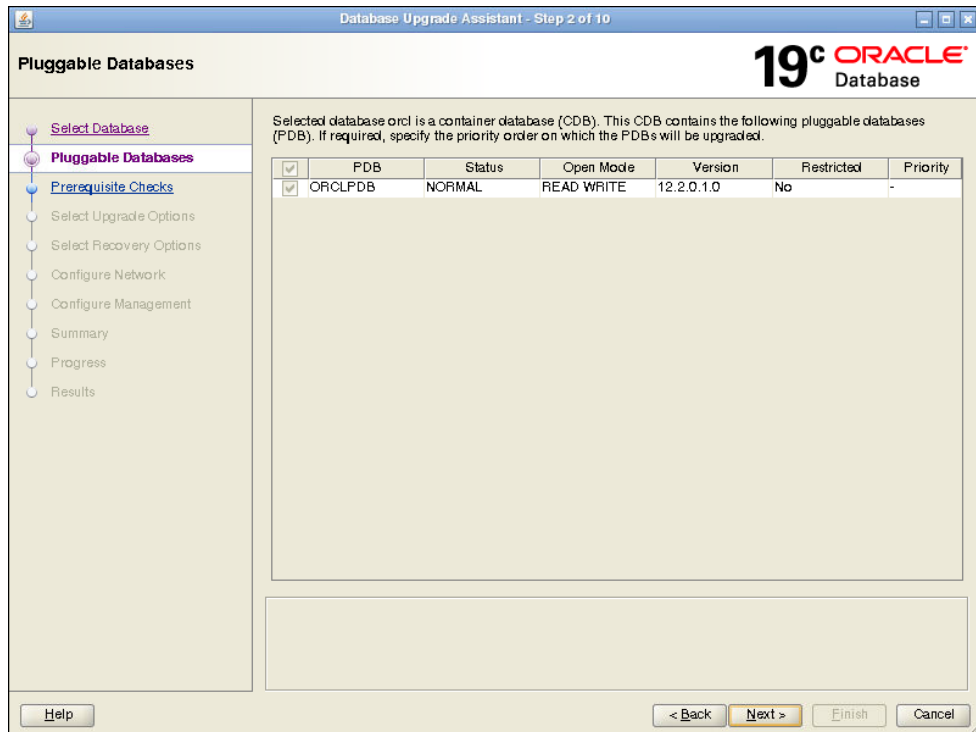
Database Upgrade Assistant - Step 2 of 10

Pluggable Databases

19c ORACLE Database

Select Database
Pluggable Databases
Prerequisite Checks
Select Upgrade Options
Select Recovery Options
Configure Network
Configure Management
Summary
Progress
Results

Selected database orcl is a container database (CDB). This CDB contains the following pluggable databases (PDB). If required, specify the priority order on which the PDBs will be upgraded.

| | PDB | Status | Open Mode | Version | Restricted | Priority |
|---|---|---|---|---|---|---|
| ✓ | ORCLPDB | NORMAL | READ WRITE | 12.2.0.1.0 | No | - |

Help

< Back
Next >
Finish
Cancel